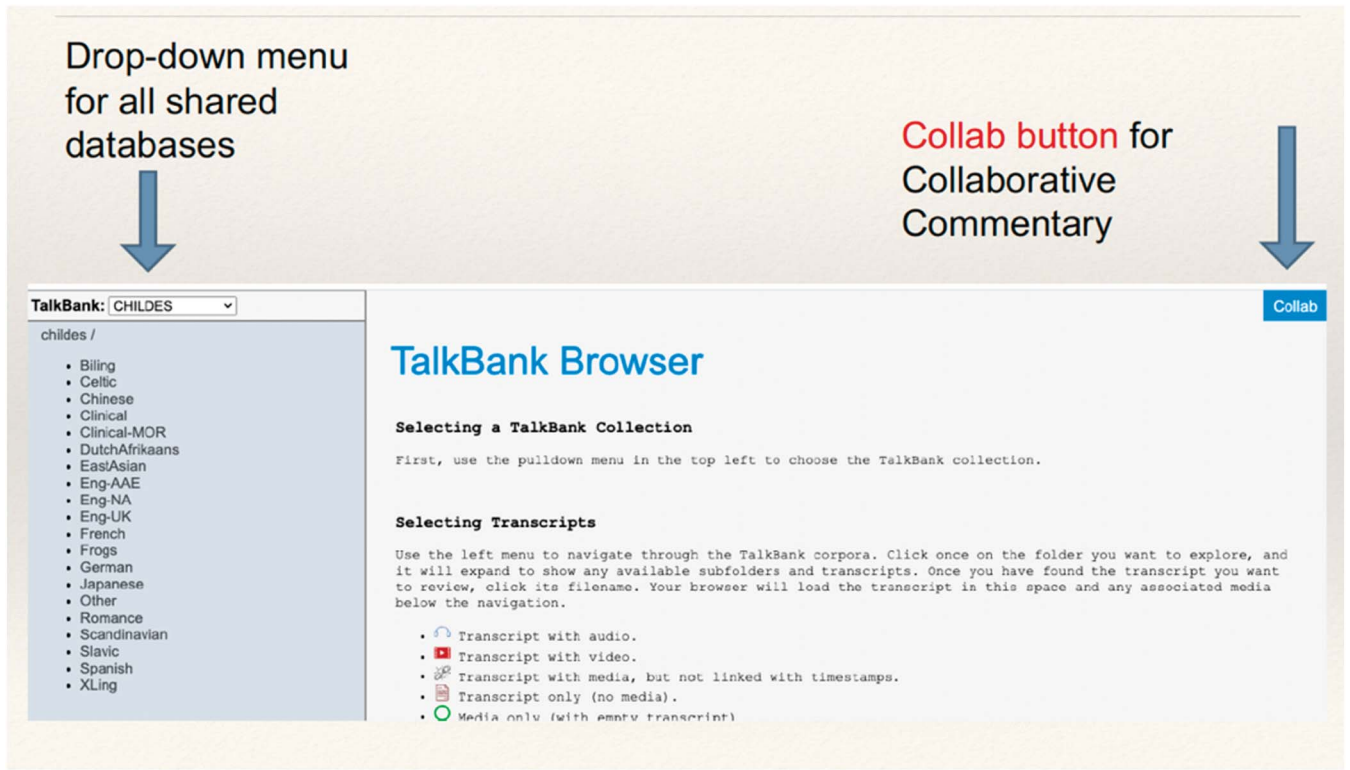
Drop-down menu for all shared databases

Collab button for Collaborative Commentary

TalkBank: CHILDES

childes /

- Biling
- Celtic
- Chinese
- Clinical
- Clinical-MOR
- DutchAfrikaans
- EastAsian
- Eng-AAE
- Eng-NA
- Eng-UK
- French
- Frogs
- German
- Japanese
- Other
- Romance
- Scandinavian
- Slavic
- Spanish
- XLing

Collab

TalkBank Browser

Selecting a TalkBank Collection

First, use the pulldown menu in the top left to choose the TalkBank collection.

Selecting Transcripts

Use the left menu to navigate through the TalkBank corpora. Click once on the folder you want to explore, and it will expand to show any available subfolders and transcripts. Once you have found the transcript you want to review, click its filename. Your browser will load the transcript in this space and any associated media below the navigation.

- Transcript with audio.
- Transcript with video.
- Transcript with media, but not linked with timestamps.
- Transcript only (no media).
- Media only (with empty transcript)